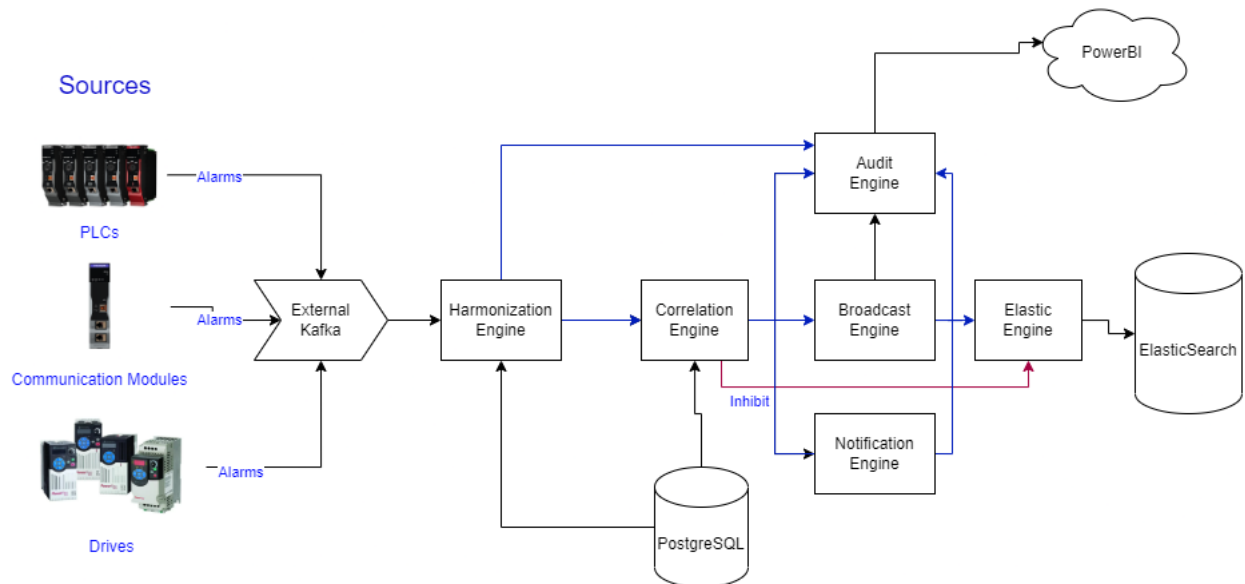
Sources

PLCs

Alarms

Communication Modules

Alarms

Drives

Alarms

External Kafka

Harmonization Engine

Correlation Engine

Inhibit

Audit Engine

PowerBI

Broadcast Engine

Notification Engine

Elastic Engine

ElasticSearch

PostgreSQL